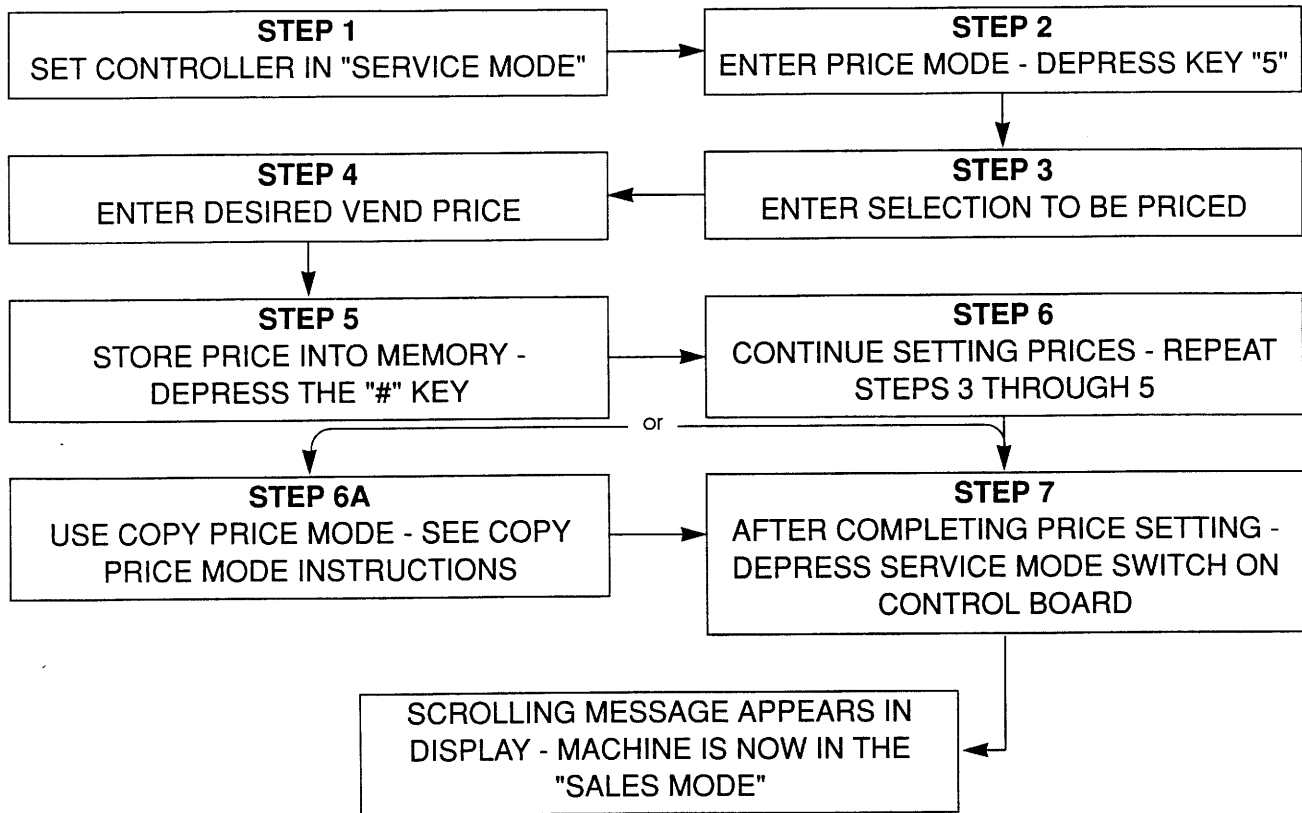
STEP 1
SET CONTROLLER IN "SERVICE MODE"

STEP 2
ENTER PRICE MODE - DEPRESS KEY "5"

STEP 3
ENTER SELECTION TO BE PRICED

STEP 4
ENTER DESIRED VEND PRICE

STEP 5
STORE PRICE INTO MEMORY - DEPRESS THE "#" KEY

STEP 6
CONTINUE SETTING PRICES - REPEAT STEPS 3 THROUGH 5

or

STEP 6A
USE COPY PRICE MODE - SEE COPY PRICE MODE INSTRUCTIONS

STEP 7
AFTER COMPLETING PRICE SETTING - DEPRESS SERVICE MODE SWITCH ON CONTROL BOARD

SCROLLING MESSAGE APPEARS IN DISPLAY - MACHINE IS NOW IN THE "SALES MODE"